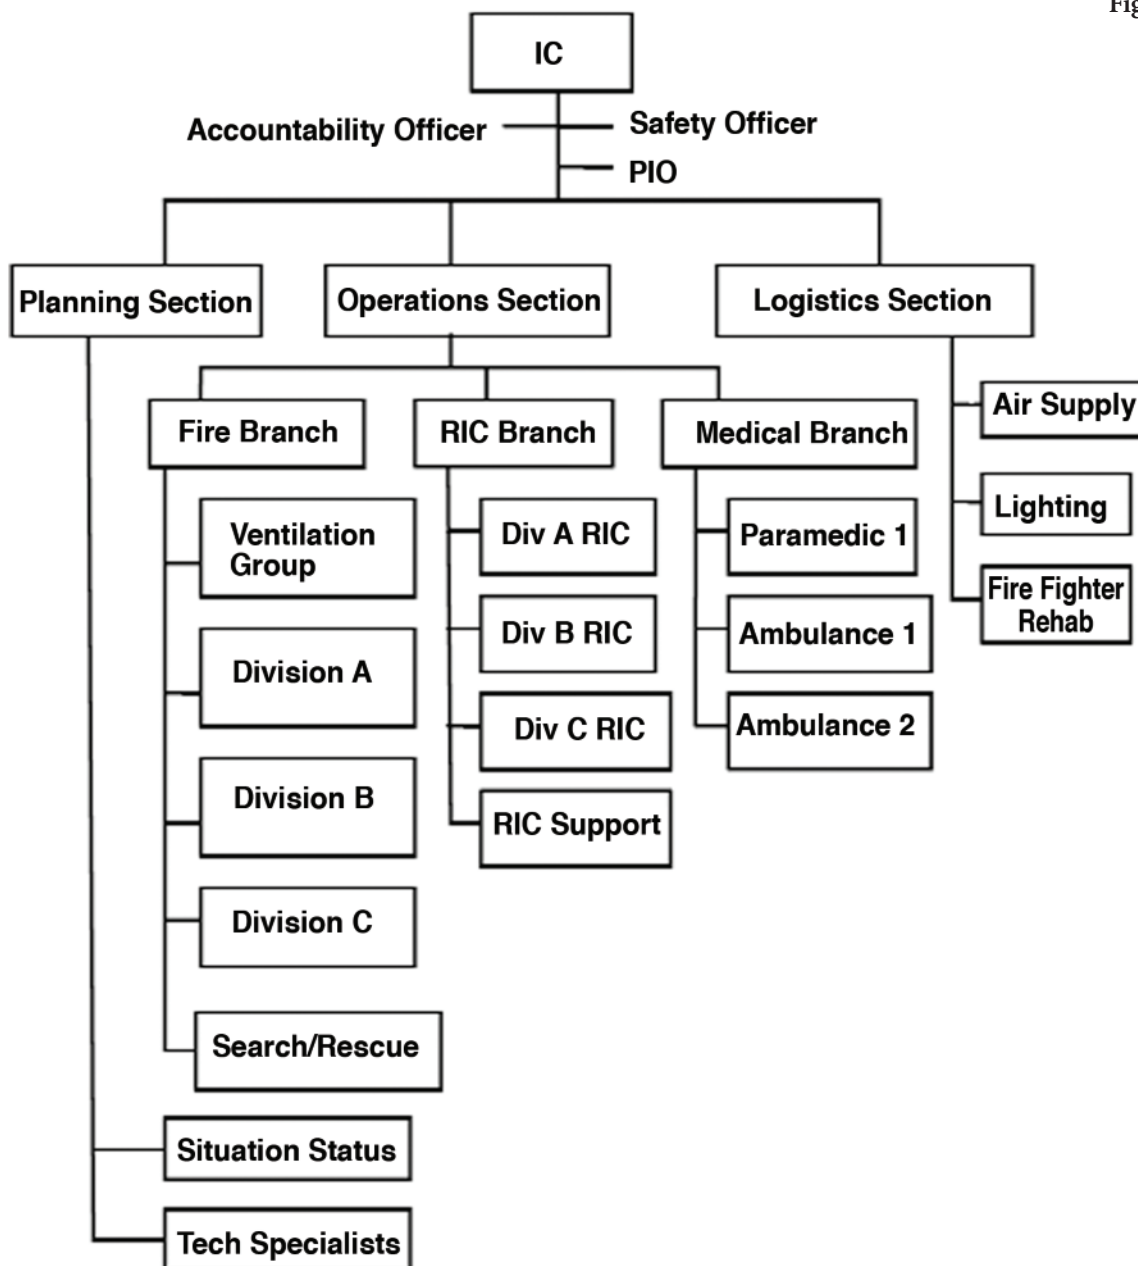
Fig

IC

Accountability Officer

Safety Officer

PIO

Planning Section

Operations Section

Logistics Section

Fire Branch

RIC Branch

Medical Branch

Air Supply

Lighting

Fire Fighter Rehab

Ventilation Group

Division A

Division B

Division C

Search/Rescue

Div A RIC

Div B RIC

Div C RIC

RIC Support

Paramedic 1

Ambulance 1

Ambulance 2

Situation Status

Tech Specialists